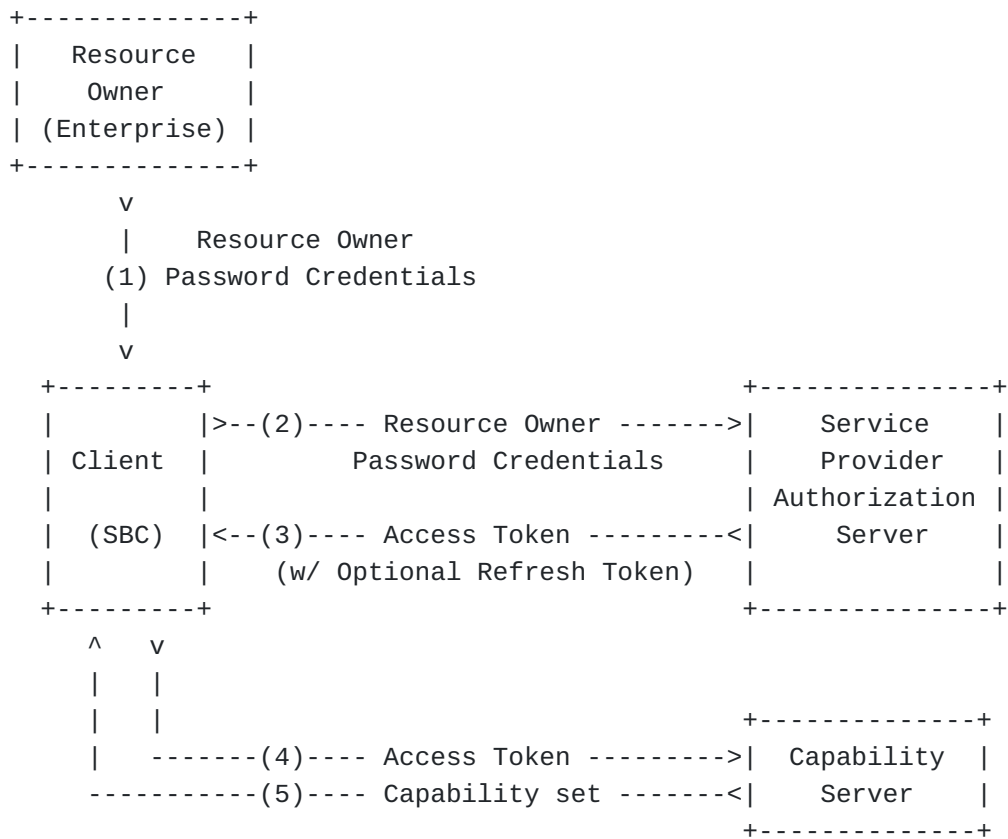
+--------------+
|   Resource   |
|    Owner     |
| (Enterprise) |
+--------------+
       v
       |    Resource Owner
      (1) Password Credentials
       |
       v
  +---------+                                 +---------------+
  |         |>--(2)---- Resource Owner ------->|    Service    |
  | Client  |         Password Credentials     |   Provider    |
  |         |                                  | Authorization |
  |  (SBC)  |<--(3)---- Access Token ---------<|    Server     |
  |         |    (w/ Optional Refresh Token)   |               |
  +---------+                                 +---------------+
     ^    v
     |    |
     |    |                                   +-------------+
     |    -------(4)---- Access Token --------->| Capability  |
     -----------(5)---- Capability set -------<|   Server    |
                                              +-------------+